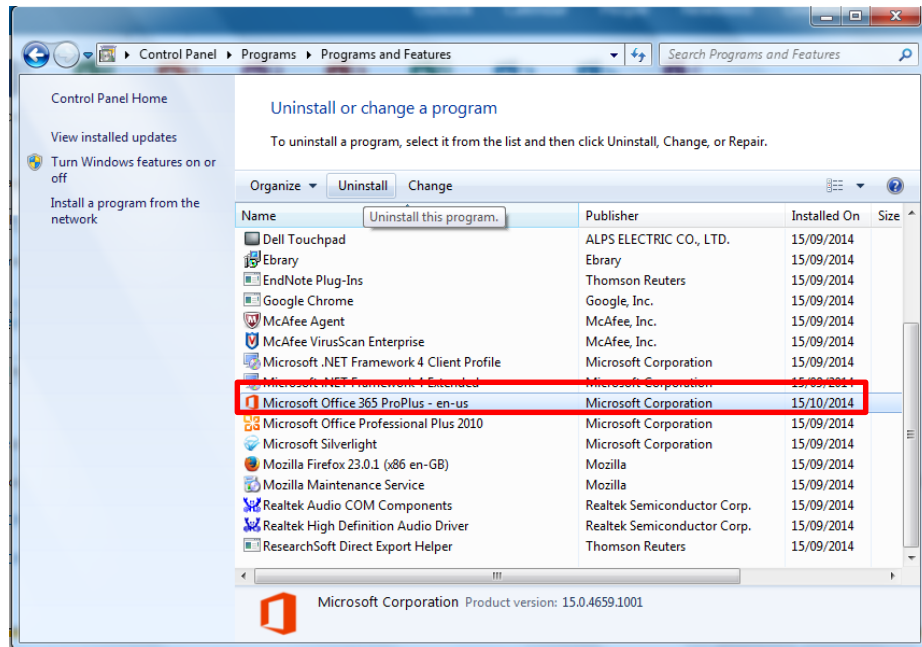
Control Panel ▸ Programs ▸ Programs and Features

Search Programs and Features

Control Panel Home

View installed updates

Turn Windows features on or off

Install a program from the network

Uninstall or change a program

To uninstall a program, select it from the list and then click Uninstall, Change, or Repair.

Organize ▾ Uninstall Change

Uninstall this program.

| Name | Publisher | Installed On | Size |
|---|---|---|---|
| Dell Touchpad | ALPS ELECTRIC CO., LTD. | 15/09/2014 | |
| Ebrary | Ebrary | 15/09/2014 | |
| EndNote Plug-Ins | Thomson Reuters | 15/09/2014 | |
| Google Chrome | Google, Inc. | 15/09/2014 | |
| McAfee Agent | McAfee, Inc. | 15/09/2014 | |
| McAfee VirusScan Enterprise | McAfee, Inc. | 15/09/2014 | |
| Microsoft .NET Framework 4 Client Profile | Microsoft Corporation | 15/09/2014 | |
| Microsoft .NET Framework 4 Extended | Microsoft Corporation | 15/09/2014 | |
| Microsoft Office 365 ProPlus - en-us | Microsoft Corporation | 15/10/2014 | |
| Microsoft Office Professional Plus 2010 | Microsoft Corporation | 15/09/2014 | |
| Microsoft Silverlight | Microsoft Corporation | 15/09/2014 | |
| Mozilla Firefox 23.0.1 (x86 en-GB) | Mozilla | 15/09/2014 | |
| Mozilla Maintenance Service | Mozilla | 15/09/2014 | |
| Realtek Audio COM Components | Realtek Semiconductor Corp. | 15/09/2014 | |
| Realtek High Definition Audio Driver | Realtek Semiconductor Corp. | 15/09/2014 | |
| ResearchSoft Direct Export Helper | Thomson Reuters | 15/09/2014 | |

Microsoft Corporation Product version: 15.0.4659.1001